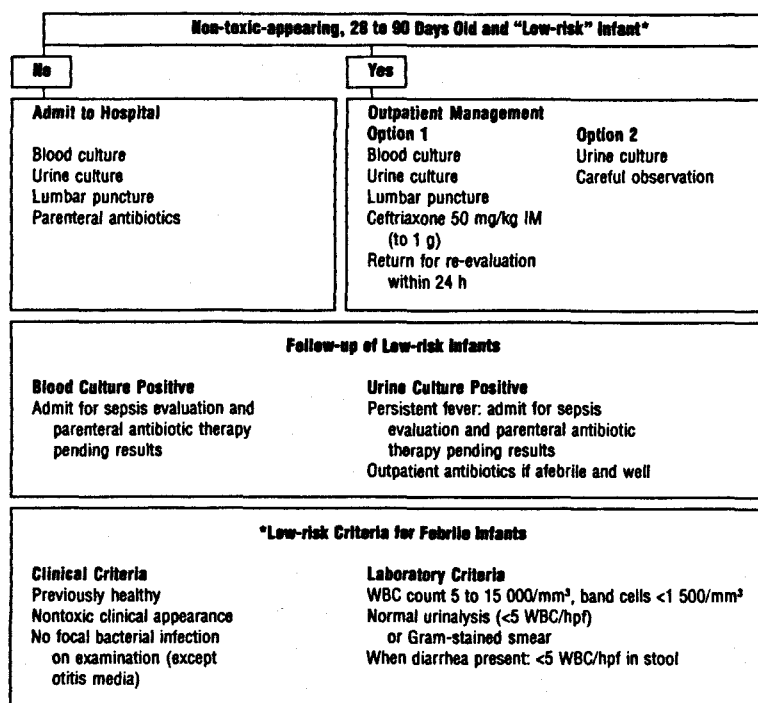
Non-toxic-appearing, 28 to 90 Days Old and "Low-risk" Infant*

No

Yes

Admit to Hospital

Blood culture
Urine culture
Lumbar puncture
Parenteral antibiotics

Outpatient Management

Option 1
Blood culture
Urine culture
Lumbar puncture
Ceftriaxone 50 mg/kg IM (to 1 g)
Return for re-evaluation within 24 h

Option 2
Urine culture
Careful observation

Follow-up of Low-risk Infants

Blood Culture Positive
Admit for sepsis evaluation and parenteral antibiotic therapy pending results

Urine Culture Positive
Persistent fever: admit for sepsis evaluation and parenteral antibiotic therapy pending results
Outpatient antibiotics if afebrile and well

*Low-risk Criteria for Febrile Infants

Clinical Criteria
Previously healthy
Nontoxic clinical appearance
No focal bacterial infection on examination (except otitis media)

Laboratory Criteria
WBC count 5 to 15 000/mm$^3$, band cells <1 500/mm$^3$
Normal urinalysis (<5 WBC/hpf) or Gram-stained smear
When diarrhea present: <5 WBC/hpf in stool